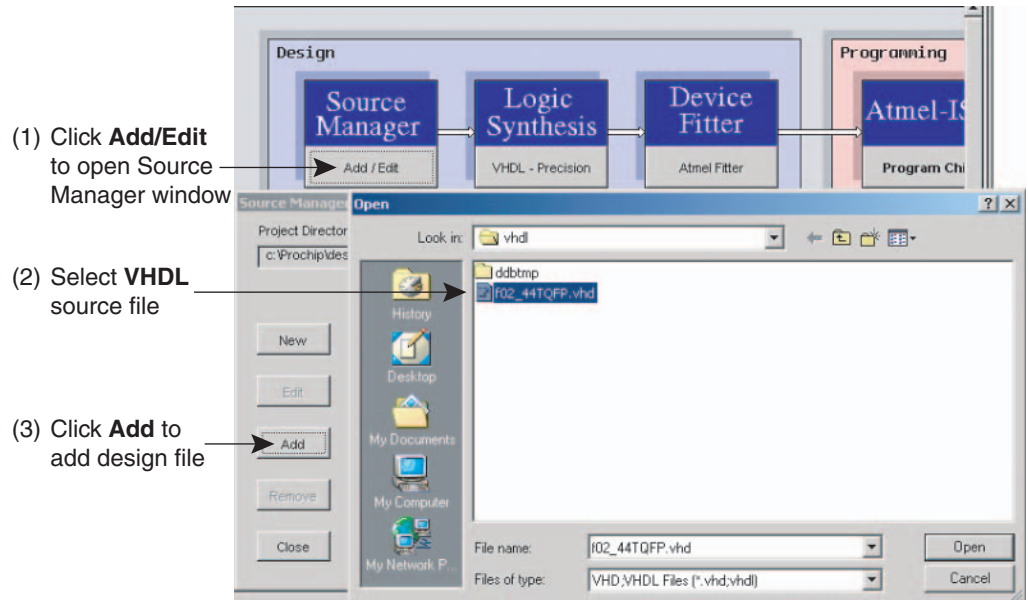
(1) Click **Add/Edit** to open Source Manager window

(2) Select **VHDL** source file

(3) Click **Add** to add design file

Design

Source Manager

Add / Edit

Logic Synthesis

VHDL - Precision

Device Fitter

Atmel Fitter

Programming

Atmel-IS

Program Chi

Source Manager

Project Director

c:\Prochip\des

New

Edit

Add

Remove

Close

Open

? X

Look in: vhdl

History

Desktop

My Documents

My Computer

My Network P...

ddbtmp

f02_44TQFP.vhd

File name: f02_44TQFP.vhd

Files of type: VHD;VHDL Files (*.vhd;vhdl)

Open

Cancel